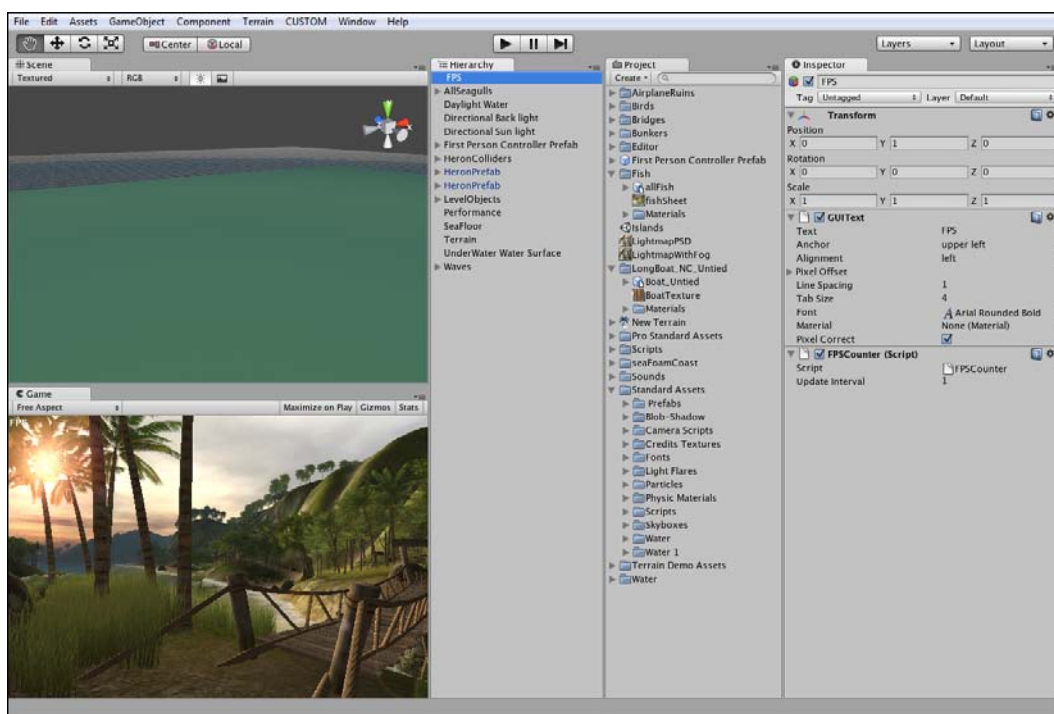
File Edit Assets GameObject Component Terrain CUSTOM Window Help

Center Local

Layers Layout

Scene
Textured RGB

Game
Free Aspect
Maximize on Play Gizmos Stats

Hierarchy
FPS
AllSeagulls
Daylight Water
Directional Back light
Directional Sun light
First Person Controller Prefab
HeronColliders
HeronPrefab
HeronPrefab
LevelObjects
Performance
SeaFloor
Terrain
UnderWater Water Surface
Waves

Project
Create
AirplaneRuins
Birds
Bridges
Bunkers
Editor
First Person Controller Prefab
Fish
allFish
fishSheet
Materials
Islands
LightmapPSD
LightmapWithFog
LongBoat_NC_Untied
Boat_Untied
BoatTexture
Materials
New Terrain
Pro Standard Assets
Scripts
seaFoamCoast
Sounds
Standard Assets
Prefabs
Blob-Shadow
Camera Scripts
Credits Textures
Fonts
Light Flares
Particles
Physic Materials
Scripts
Skyboxes
Water
Water 1
Terrain Demo Assets
Water

Inspector
FPS
Tag Untagged Layer Default
Transform
Position
X 0 Y 1 Z 0
Rotation
X 0 Y 0 Z 0
Scale
X 1 Y 1 Z 1
GUIText
Text FPS
Anchor upper left
Alignment left
Pixel Offset
Line Spacing 1
Tab Size 4
Font Arial Rounded Bold
Material None (Material)
Pixel Correct
FPSCounter (Script)
Script FPSCounter
Update Interval 1